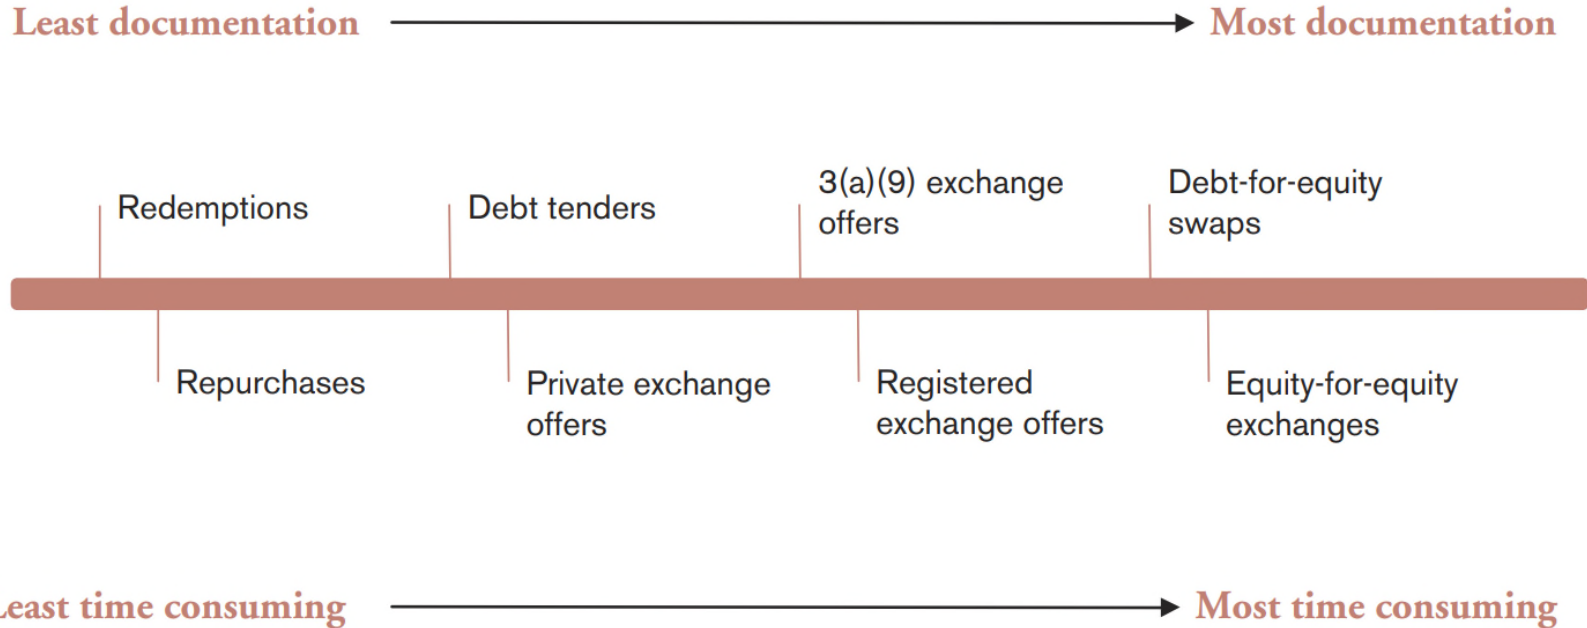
Least documentation → Most documentation

Redemptions

Repurchases

Debt tenders

Private exchange offers

3(a)(9) exchange offers

Registered exchange offers

Debt-for-equity swaps

Equity-for-equity exchanges

east time consuming → Most time consuming